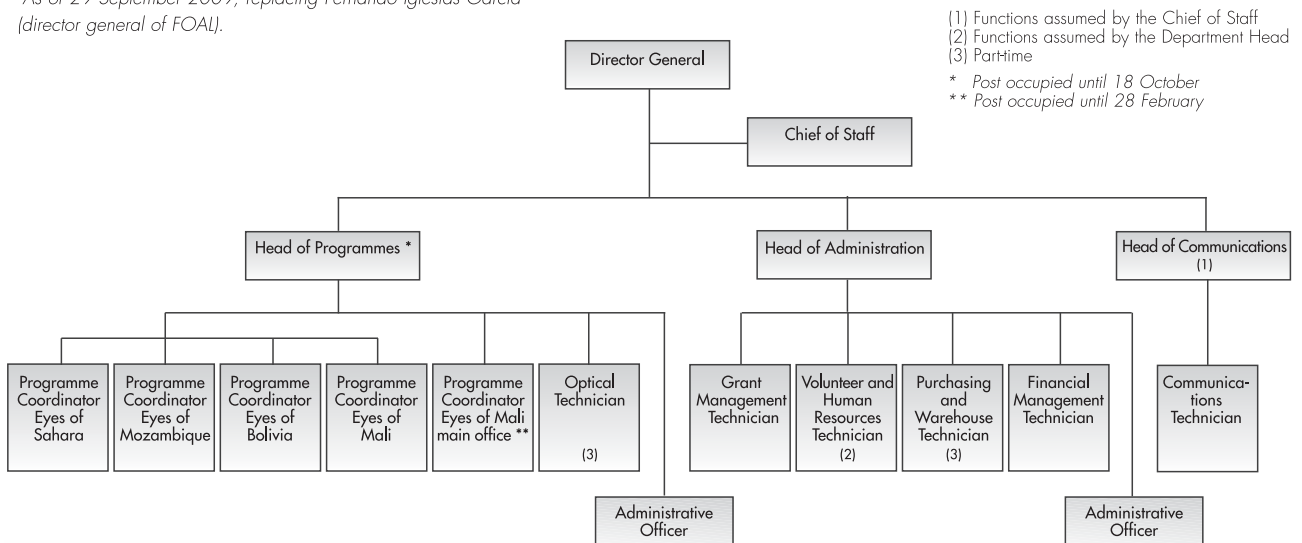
*As of 29 September 2009, replacing Fernando Iglesias García (director general of FOAL).

(1) Functions assumed by the Chief of Staff
(2) Functions assumed by the Department Head
(3) Part-time

* Post occupied until 18 October
** Post occupied until 28 February

Director General

Chief of Staff

Head of Programmes *

Head of Administration

Head of Communications (1)

Programme Coordinator Eyes of Sahara

Programme Coordinator Eyes of Mozambique

Programme Coordinator Eyes of Bolivia

Programme Coordinator Eyes of Mali

Programme Coordinator Eyes of Mali main office **

Optical Technician (3)

Administrative Officer

Grant Management Technician

Volunteer and Human Resources Technician (2)

Purchasing and Warehouse Technician (3)

Financial Management Technician

Administrative Officer

Communications Technician